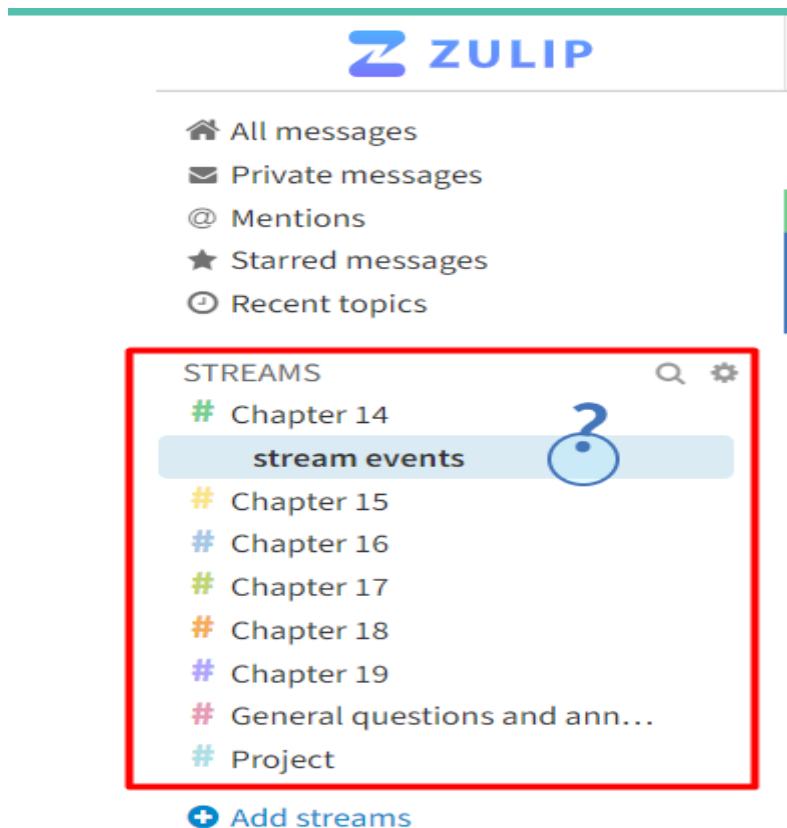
ZULIP

All messages
Private messages
@ Mentions
Starred messages
Recent topics

STREAMS
# Chapter 14
stream events
?
# Chapter 15
# Chapter 16
# Chapter 17
# Chapter 18
# Chapter 19
# General questions and ann...
# Project

Add streams